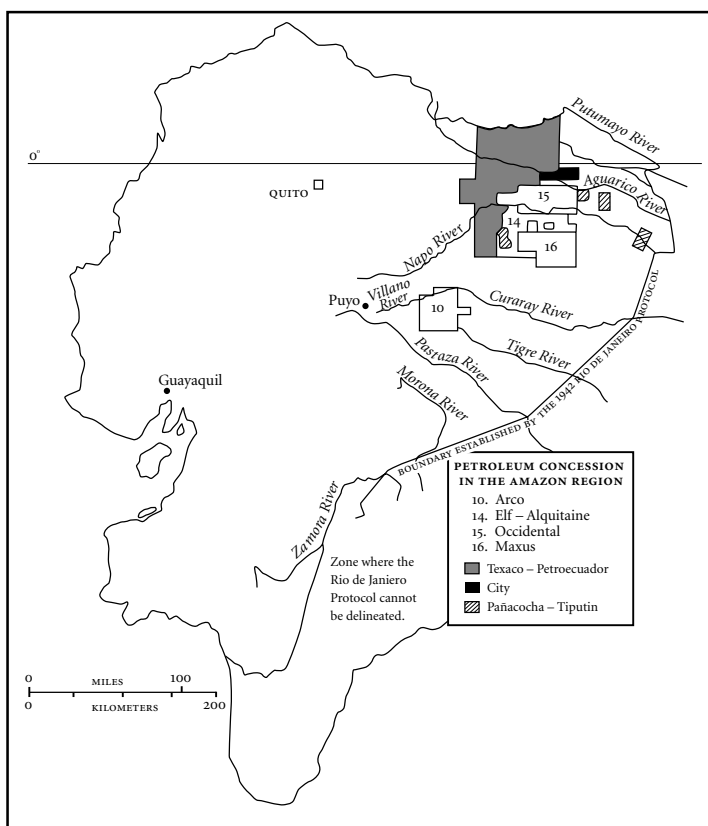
0°

Putumayo River

QUITO

Aguarico River

15

14

16

Napo River

Puyo

Villano River

10

Curaray River

Tigre River

Pastaza River

Morona River

Guayaquil

BOUNDARY ESTABLISHED BY THE 1942 RIO DE JANEIRO PROTOCOL

PETROLEUM CONCESSION IN THE AMAZON REGION
10. Arco
14. Elf – Alquitaine
15. Occidental
16. Maxus
Texaco – Petroecuador
City
Pañacocha – Tiputin

Zamora River

Zone where the Rio de Janiero Protocol cannot be delineated.

0 MILES 100
0 KILOMETERS 200